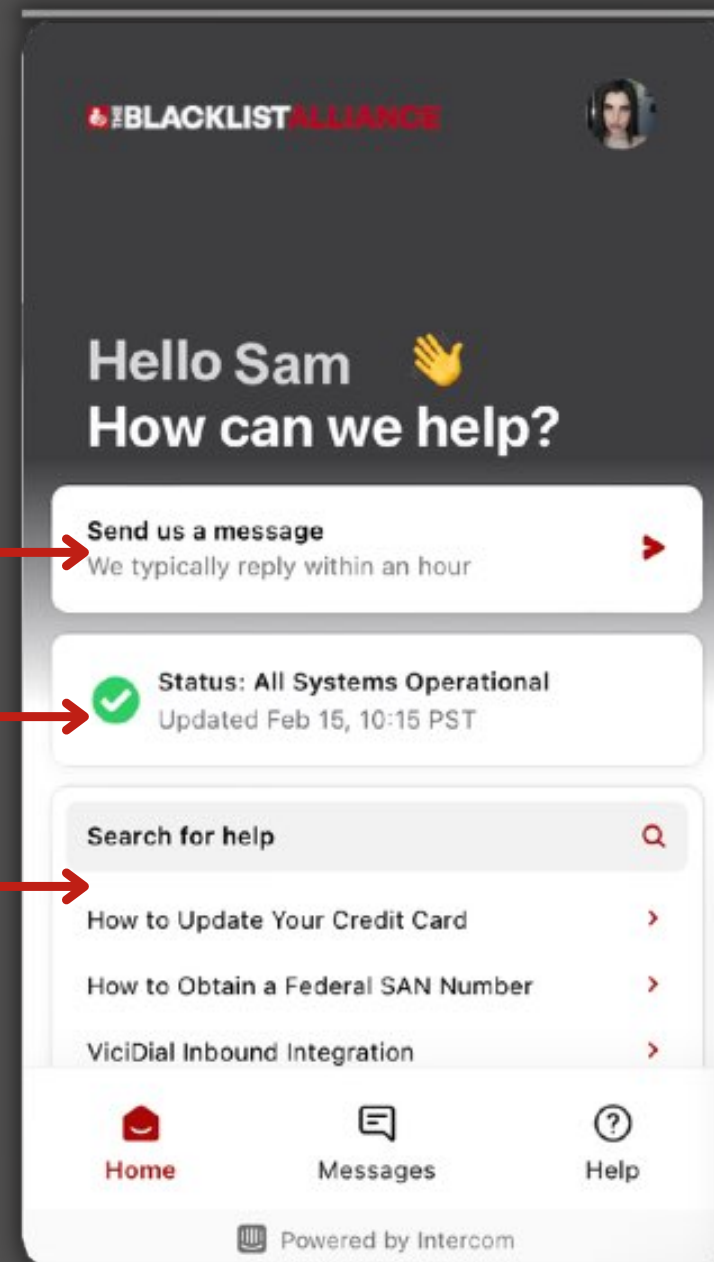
THE BLACKLIST ALLIANCE

Hello Sam 👋
How can we help?

Send us a message
We typically reply within an hour

Status: All Systems Operational
Updated Feb 15, 10:15 PST

Search for help

How to Update Your Credit Card

How to Obtain a Federal SAN Number

ViciDial Inbound Integration

Home
Messages
Help

Powered by Intercom